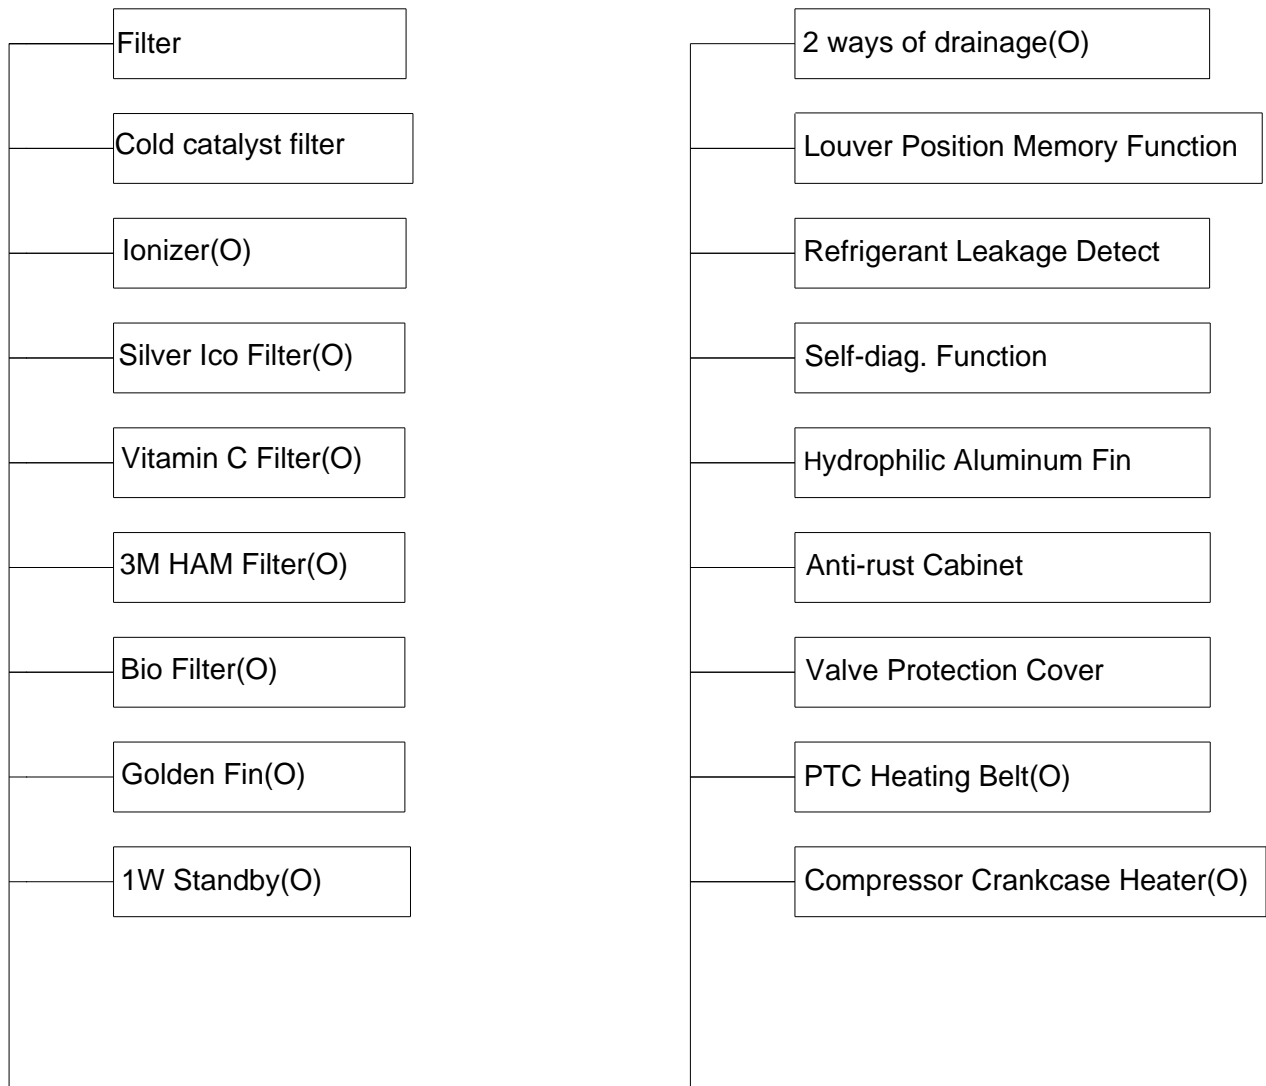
Filter

Cold catalyst filter

Ionizer(O)

Silver Ico Filter(O)

Vitamin C Filter(O)

3M HAM Filter(O)

Bio Filter(O)

Golden Fin(O)

1W Standby(O)

2 ways of drainage(O)

Louver Position Memory Function

Refrigerant Leakage Detect

Self-diag. Function

Hydrophilic Aluminum Fin

Anti-rust Cabinet

Valve Protection Cover

PTC Heating Belt(O)

Compressor Crankcase Heater(O)